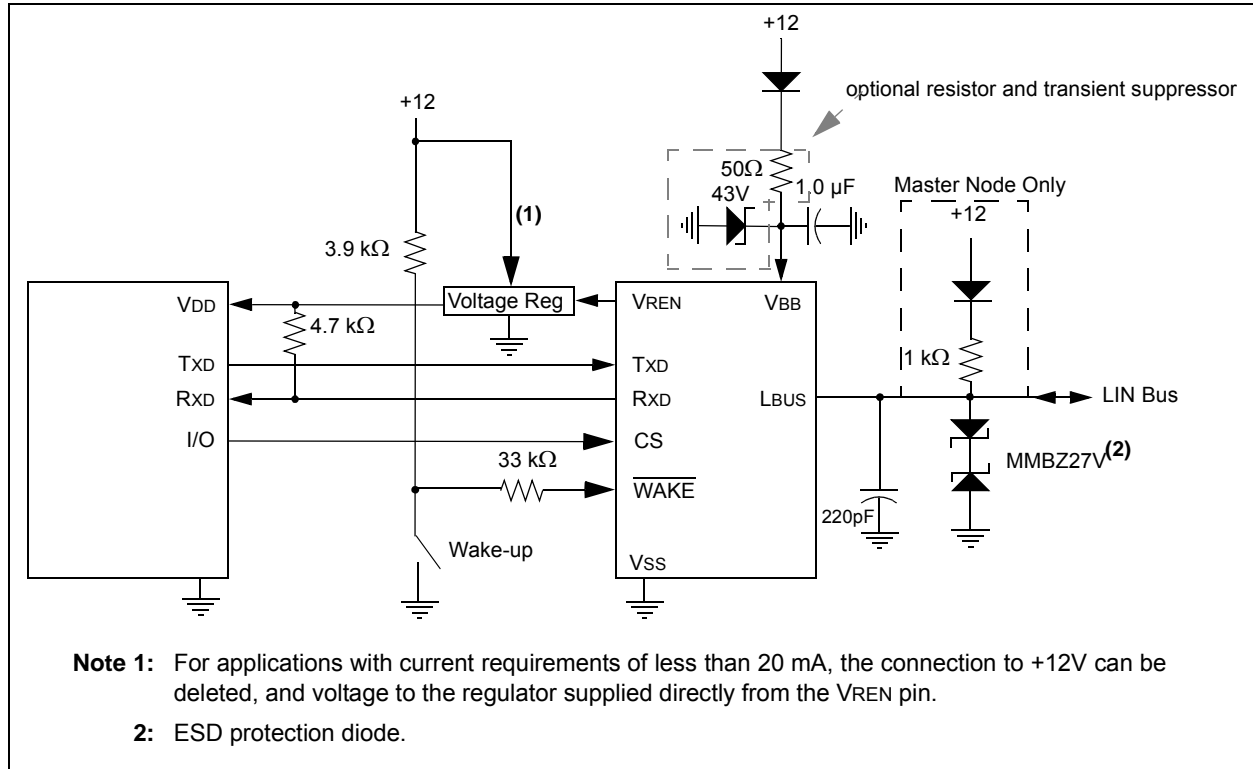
+12

optional resistor and transient suppressor

+12

50Ω

1.0 µF

43V

+

Master Node Only

+12

(1)

3.9 kΩ

VDD

Voltage Reg

VREN

VBB

4.7 kΩ

TXD

TXD

RXD

RXD

LBUS

1 kΩ

LIN Bus

I/O

CS

MMBZ27V$^{(2)}$

33 kΩ

$\overline{\text{WAKE}}$

220pF

Wake-up

VSS

**Note 1:** For applications with current requirements of less than 20 mA, the connection to +12V can be deleted, and voltage to the regulator supplied directly from the VREN pin.

**2:** ESD protection diode.